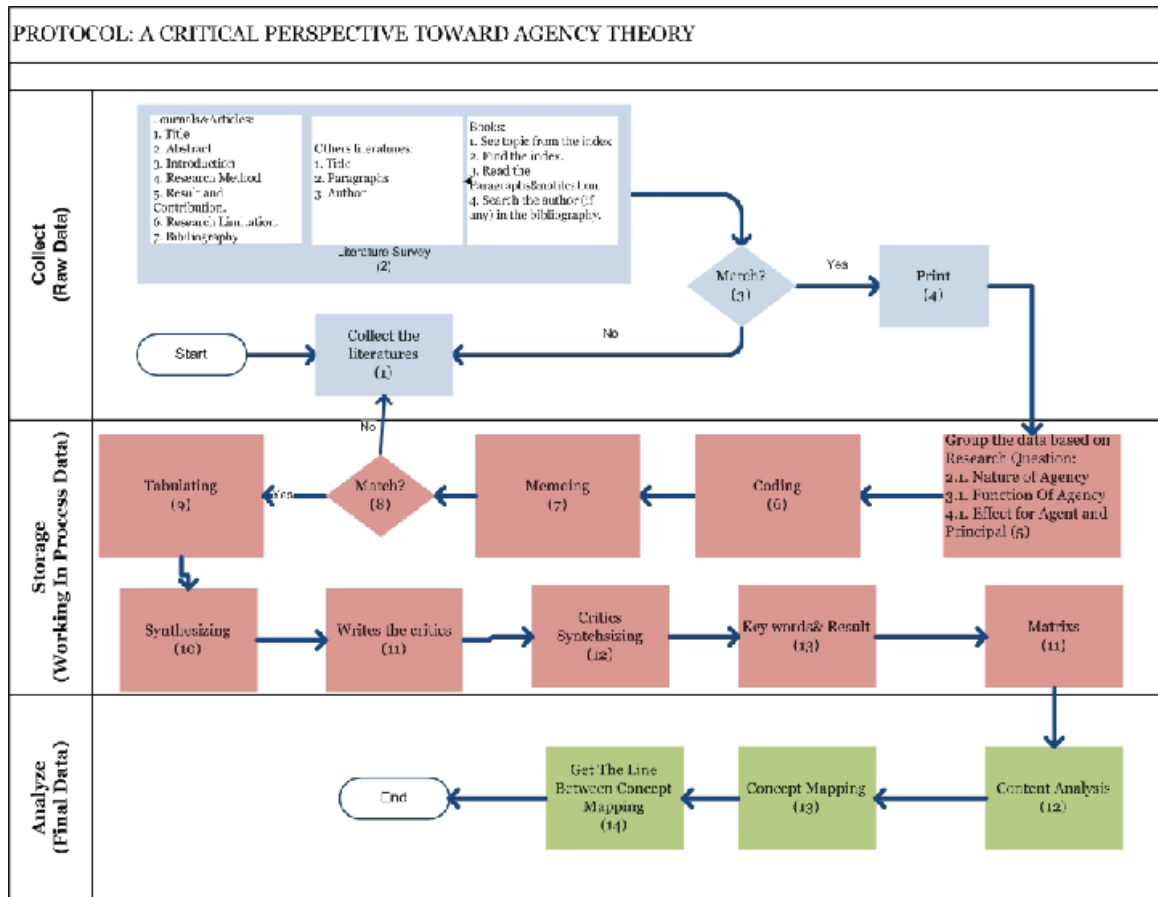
PROTOCOL: A CRITICAL PERSPECTIVE TOWARD AGENCY THEORY

Collect (Raw Data)

Journals/Articles:
1. Title
2. Abstract
3. Introduction
4. Research Method
5. Result and Contribution
6. Research Limitation
7. Bibliography

Others literatures:
1. Title
2. Paragraphs
3. Author

Books:
1. See topic from the index
2. Find the index
3. Read the Paragraphs&notes.com
4. Search the author (if any) in the bibliography.

Literature Survey (2)

Match? (3)

Yes

Print (4)

No

Start

Collect the literatures (1)

Storage (Working In Process Data)

No

Group the data based on Research Question:
2.1. Nature of Agency
3.1. Function Of Agency
4.1. Effect for Agent and Principal (5)

Coding (6)

Memoing (7)

Match? (8)

Yes

Tabulating (9)

Synthesizing (10)

Writes the critics (11)

Critics Syntehsizing (12)

Key words& Result (13)

Matrixs (11)

Analyze (Final Data)

Content Analysis (12)

Concept Mapping (13)

Get The Line Between Concept Mapping (14)

End